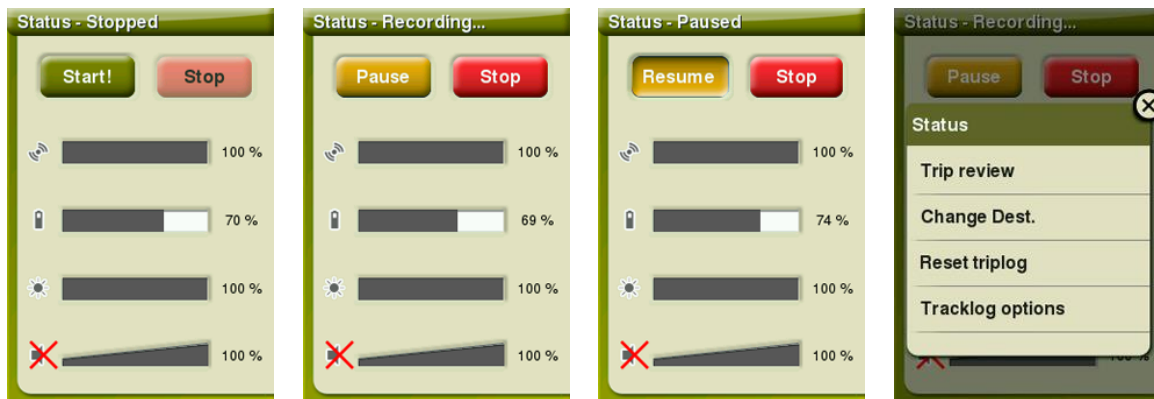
Status - Stopped

Start! Stop

100 %

70 %

100 %

100 %

Status - Recording...

Pause Stop

100 %

69 %

100 %

100 %

Status - Paused

Resume Stop

100 %

74 %

100 %

100 %

Status - Recording...

Pause Stop

Status

Trip review

Change Dest.

Reset triplog

Tracklog options

100 %